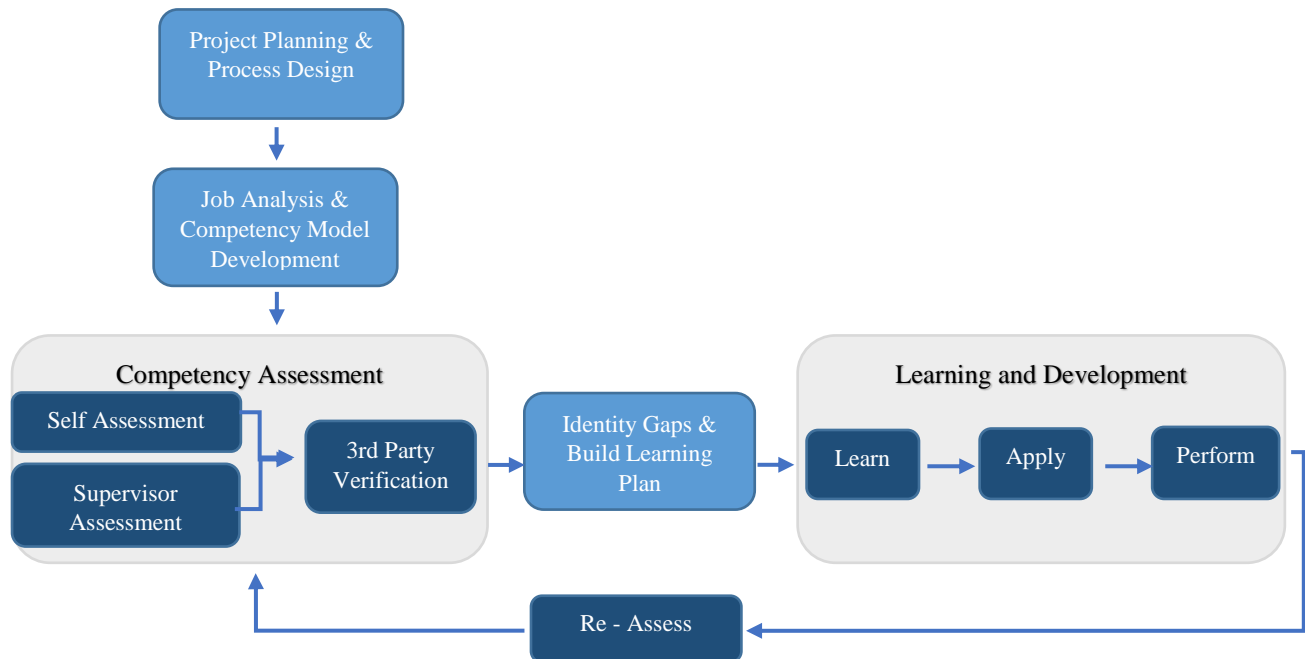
Project Planning & Process Design

Job Analysis & Competency Model Development

Competency Assessment

Self Assessment

Supervisor Assessment

3rd Party Verification

Identity Gaps & Build Learning Plan

Learning and Development

Learn

Apply

Perform

Re - Assess